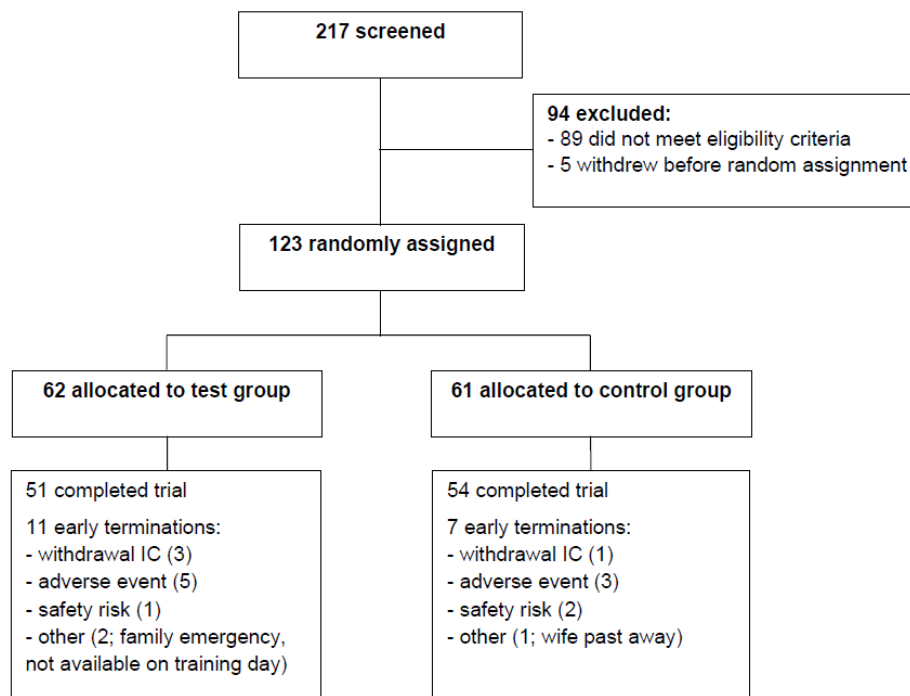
217 screened

94 excluded:
- 89 did not meet eligibility criteria
- 5 withdrew before random assignment

123 randomly assigned

62 allocated to test group

61 allocated to control group

51 completed trial

11 early terminations:
- withdrawal IC (3)
- adverse event (5)
- safety risk (1)
- other (2; family emergency, not available on training day)

54 completed trial

7 early terminations:
- withdrawal IC (1)
- adverse event (3)
- safety risk (2)
- other (1; wife past away)